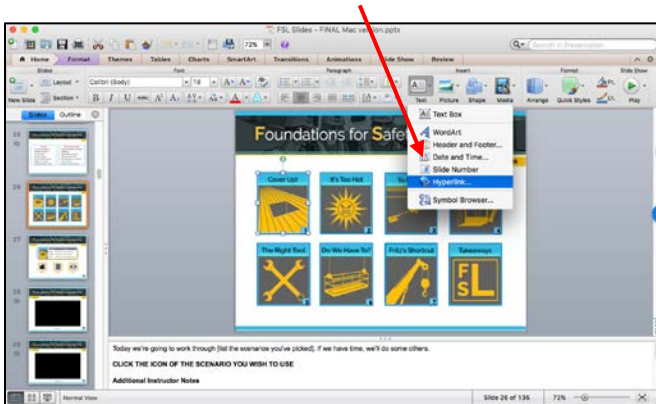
FSL Slides - FINAL Mac version.pptx

72%

Search in Presentation

Home Format Themes Tables Charts SmartArt Transitions Animations Slide Show Review

Slides Font Paragraph Insert Format Slide Show

Layout Calibri (Body) 18

New Slide Section

Text Picture Shape Media Arrange Quick Styles Play

Slides Outline

Foundations for Safe

Text Box
WordArt
Header and Footer...
Date and Time...
Slide Number
Hyperlink...
Symbol Browser...

Cover Up! It's Too Hot

The Right Tool Do We Have To? Fritz's Shortcut Takeaways

Today we're going to work through [list the scenarios you've picked]. If we have time, we'll do some others.

CLICK THE ICON OF THE SCENARIO YOU WISH TO USE

Additional Instructor Notes

Normal View Slide 26 of 135 72%